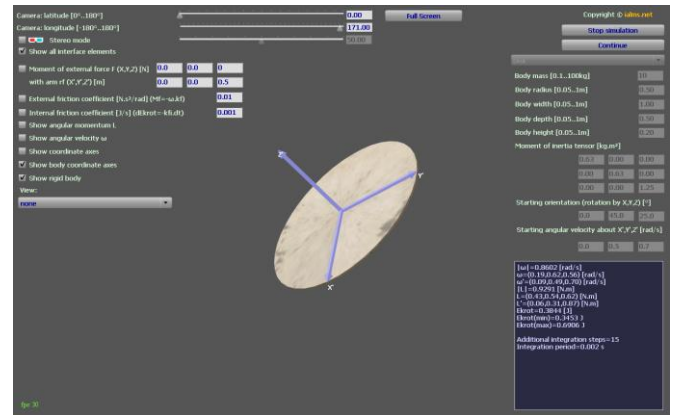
Camera: latitude [0°...180°]
0.00
Full Screen
Copyright © ialms.net
Camera: longitude [-180°...180°]
171.00
Stop simulation
Stereo mode
50.00
Continue
Show all interface elements
Moment of external force F (X,Y,Z) [N]
0.0
0.0
0
with arm rF (X',Y',Z') [m]
0.0
0.0
0.5
External friction coefficient [N.s²/rad] (Mf=-ω.kf)
0.01
Internal friction coefficient [J/s] (dEkrot=-kfi.dt)
0.001
Show angular momentum L
Show angular velocity ω
Show coordinate axes
Show body coordinate axes
Show rigid body
View:
none
Body mass [0.1...100kg]
10
Body radius [0.05...1m]
0.50
Body width [0.05...1m]
1.00
Body depth [0.05...1m]
0.50
Body height [0.05...1m]
0.20
Moment of inertia tensor [kg.m²]
0.63
0.00
0.00
0.00
0.63
0.00
0.00
0.00
1.25
Starting orientation (rotation by X,Y,Z) [°]
0.0
45.0
25.0
Starting angular velocity about X',Y',Z' [rad/s]
0.0
0.5
0.7
Z'
Y'
X'
|ω|=0.8602 [rad/s]
ω=(0.19,0.62,0.56) [rad/s]
ω'=(0.09,0.49,0.70) [rad/s]
|L|=0.9291 [N.m]
L=(0.43,0.54,0.62) [N.m]
L'=(0.06,0.31,0.87) [N.m]
Ekrot=0.3844 [J]
Ekrot(min)=0.3453 J
Ekrot(max)=0.6006 J

Additional integration steps=15
Integration period=0.002 s
fps 30